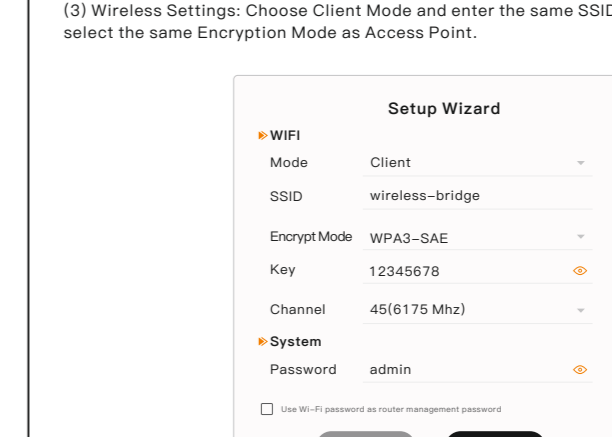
(3) Wireless Settings: Choose Client Mode and enter the same SSID select the same Encryption Mode as Access Point.

Setup Wizard

WIFI

Mode Client

SSID wireless-bridge

Encrypt Mode WPA3-SAE

Key 12345678

Channel 45(6175 Mhz)

System

Password admin

Use Wi-Fi password as router management password